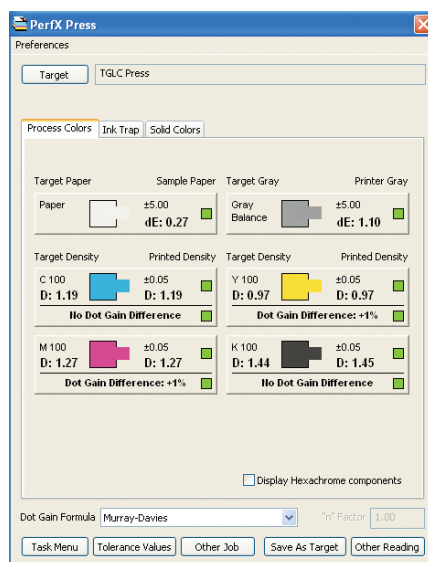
PerfX Press
Preferences

Target TGLC Press

Process Colors | Ink Trap | Solid Colors

Target Paper Sample Paper
Paper ±5.00
dE: 0.27

Target Gray Printer Gray
Gray Balance ±5.00
dE: 1.10

Target Density Printed Density
C 100 ±0.05
D: 1.19 D: 1.19
No Dot Gain Difference

Target Density Printed Density
Y 100 ±0.05
D: 0.97 D: 0.97
Dot Gain Difference: +1%

M 100 ±0.05
D: 1.27 D: 1.27
Dot Gain Difference: +1%

K 100 ±0.05
D: 1.44 D: 1.45
No Dot Gain Difference

Display Hexachrome components

Dot Gain Formula Murray-Davies "n" Factor 1.00

Task Menu | Tolerance Values | Other Job | Save As Target | Other Reading